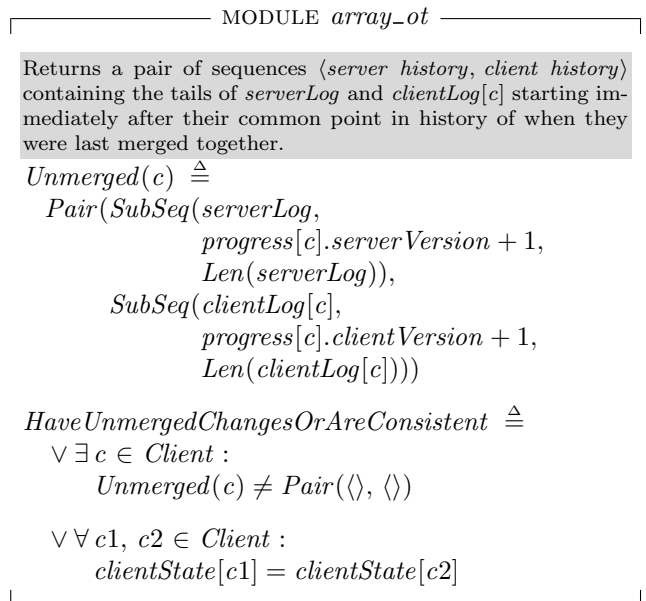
MODULE *array_ot*

Returns a pair of sequences $\langle$*server history*, *client history*$\rangle$ containing the tails of *serverLog* and *clientLog*[*c*] starting immediately after their common point in history of when they were last merged together.

$Unmerged(c) \triangleq$
$Pair(SubSeq(serverLog,$
$progress[c].serverVersion + 1,$
$Len(serverLog)),$
$SubSeq(clientLog[c],$
$progress[c].clientVersion + 1,$
$Len(clientLog[c])))$

$HaveUnmergedChangesOrAreConsistent \triangleq$
$\lor \exists\, c \in Client :$
$Unmerged(c) \neq Pair(\langle\rangle, \langle\rangle)$

$\lor \forall\, c1, c2 \in Client :$
$clientState[c1] = clientState[c2]$